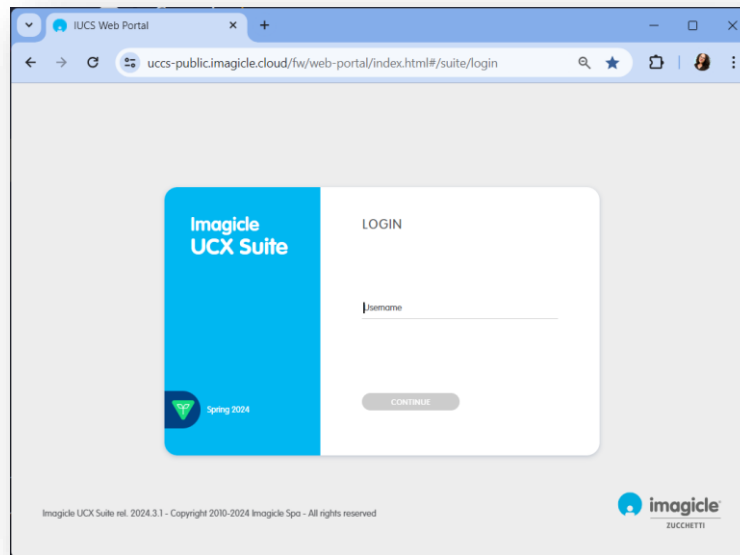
IUCS Web Portal

uccs-public.imagicle.cloud/fw/web-portal/index.html#/suite/login

Imagicle
UCX Suite

Spring 2024

LOGIN

Username

CONTINUE

Imagicle UCX Suite rel. 2024.3.1 - Copyright 2010-2024 Imagicle Spa - All rights reserved

imagicle
ZUCCHETTI